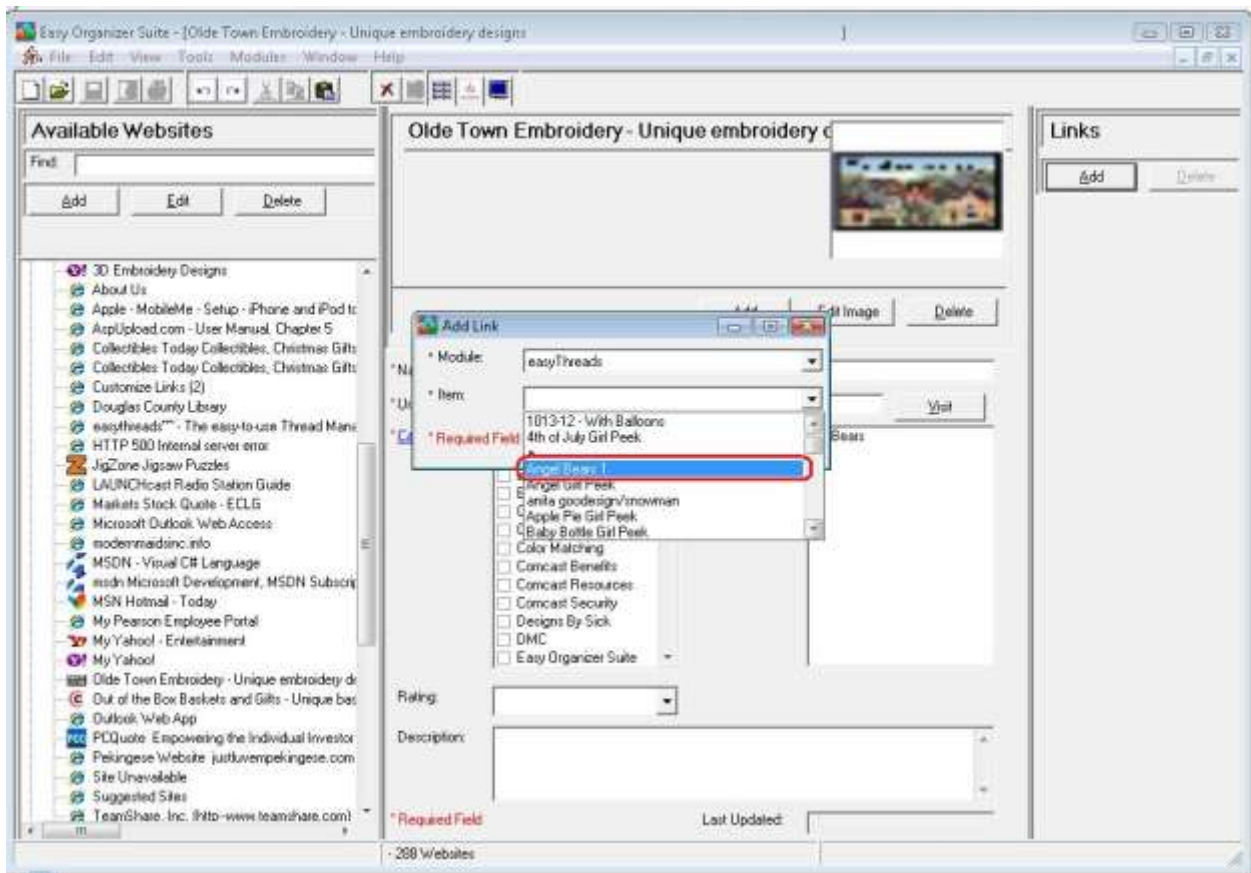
Easy Organizer Suite - [Olde Town Embroidery - Unique embroidery designs]

File Edit View Tools Modules Window Help

Available Websites

Find:

Add Edit Delete

3D Embroidery Designs
About Us
Apple - MobileMe - Setup - iPhone and iPod to
AspUpload.com - User Manual, Chapter 5
Collectibles Today Collectibles, Christmas Gifts
Collectibles Today Collectibles, Christmas Gifts
Customize Links (2)
Douglas County Library
easythreads™ - The easy-to-use Thread Mana
HTTP 500 Internal server error
JigZone Jigsaw Puzzles
LAUNCHcast Radio Station Guide
Markets Stock Quote - ECLG
Microsoft Outlook Web Access
modernmaidsinc.info
MSDN - Visual C# Language
msdn Microsoft Development, MSDN Subscrip
MSN Hotmail - Today
My Pearson Employee Portal
My Yahoo! - Entertainment
My Yahoo!
Olde Town Embroidery - Unique embroidery de
Out of the Box Baskets and Gifts - Unique bas
Outlook Web App
PCQuote: Empowering the Individual Investor
Pekingese Website justluvempekingese.com
Site Unavailable
Suggested Sites
TeamShare, Inc. (http-www.teamshare.com)

Olde Town Embroidery - Unique embroidery d

Add Edit Image Delete

Add Link

* Module: easyThreads

* Item:

* Required Field

1013-12 - With Balloons
4th of July Girl Peek
Angel Bears 1
Angel Girl Peek
anita goodesign/snowman
Apple Pie Girl Peek
Baby Bottle Girl Peek

*Na
*Ur
*Ca

Visit

Bears

Color Matching
Comcast Benefits
Comcast Resources
Comcast Security
Designs By Sick
DMC
Easy Organizer Suite

Rating:

Description:

* Required Field

Last Updated:

Links

Add Delete

- 288 Websites